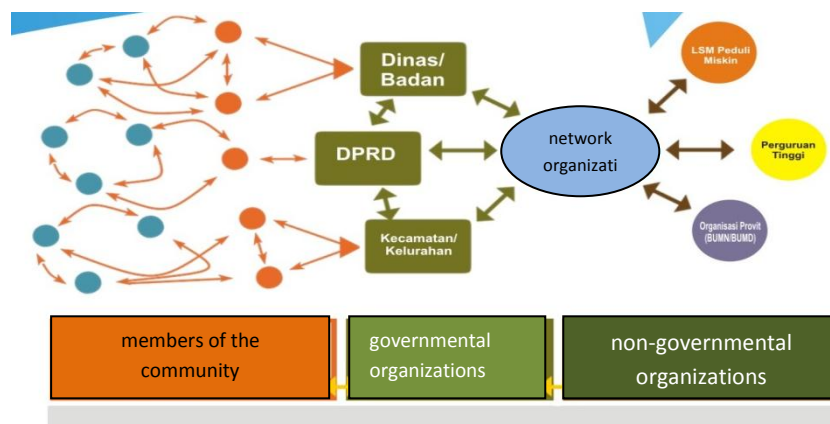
Dinas/ Badan

DPRD

Kecamatan/ Kelurahan

network organizati

LSM Peduli Miskin

Perguruan Tinggi

Organisasi Provit (BUMN/BUMD)

members of the community

governmental organizations

non-governmental organizations